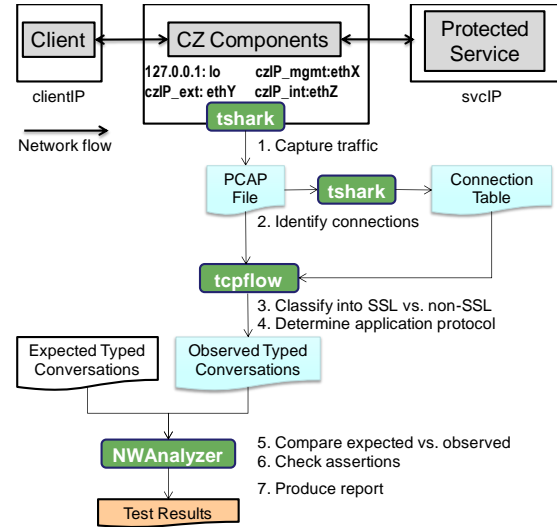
Client

CZ Components

127.0.0.1: lo
czIP_mgmt:ethX
czIP_ext: ethY
czIP_int:ethZ

Protected Service

clientIP

svcIP

Network flow

tshark

1. Capture traffic

PCAP File

tshark

Connection Table

2. Identify connections

tcpflow

3. Classify into SSL vs. non-SSL
4. Determine application protocol

Expected Typed Conversations

Observed Typed Conversations

NWAnalyzer

5. Compare expected vs. observed
6. Check assertions

7. Produce report

Test Results